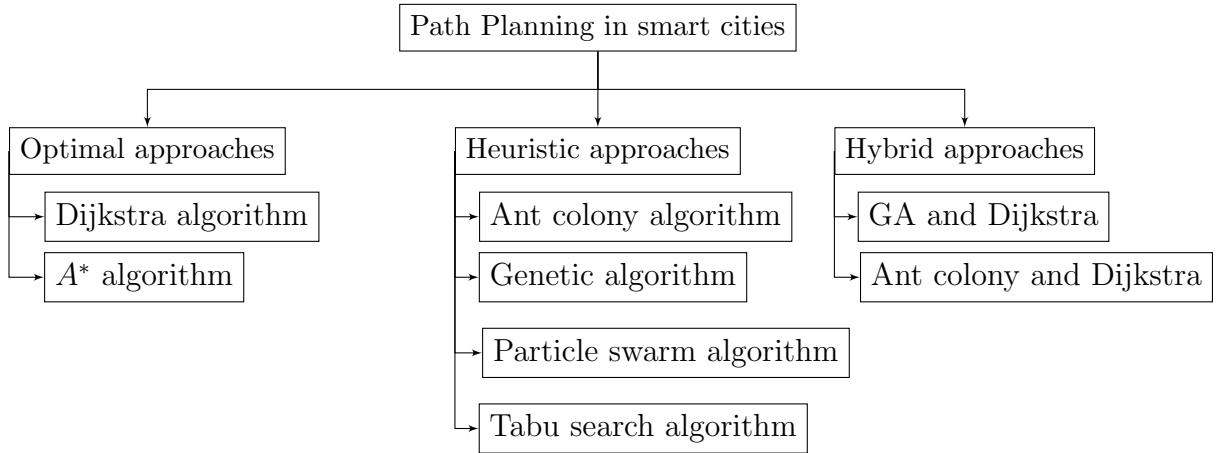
Path Planning in smart cities

Optimal approaches

Dijkstra algorithm

$A^*$ algorithm

Heuristic approaches

Ant colony algorithm

Genetic algorithm

Particle swarm algorithm

Tabu search algorithm

Hybrid approaches

GA and Dijkstra

Ant colony and Dijkstra